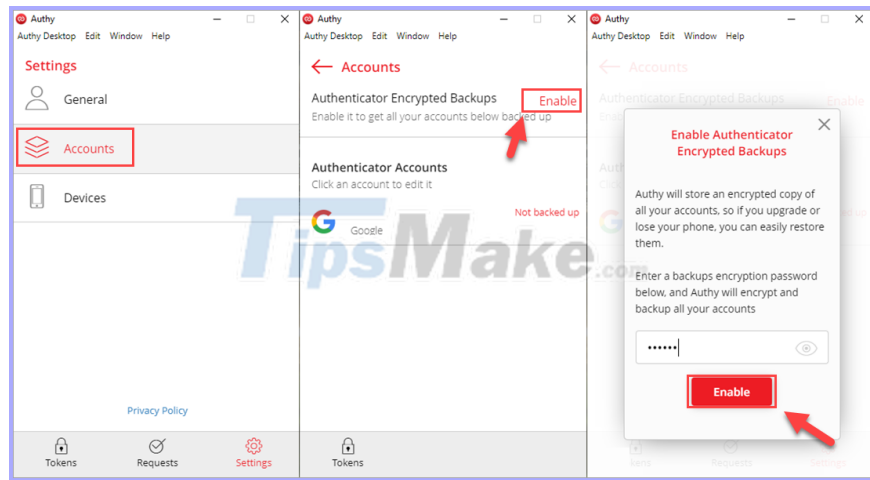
Authy
Authy Desktop Edit Window Help

Settings

General

Accounts

Devices

Privacy Policy

Tokens Requests Settings

Authy
Authy Desktop Edit Window Help

Accounts

Authenticator Encrypted Backups Enable
Enable it to get all your accounts below backed up

Authenticator Accounts
Click an account to edit it

Not backed up
Google

Tokens

Authy
Authy Desktop Edit Window Help

Accounts

Authenticator Encrypted Backups Enable

Enable Authenticator Encrypted Backups

Authy will store an encrypted copy of all your accounts, so if you upgrade or lose your phone, you can easily restore them.

Enter a backups encryption password below, and Authy will encrypt and backup all your accounts

••••••

Enable

Tokens Requests Settings

TipsMake.com